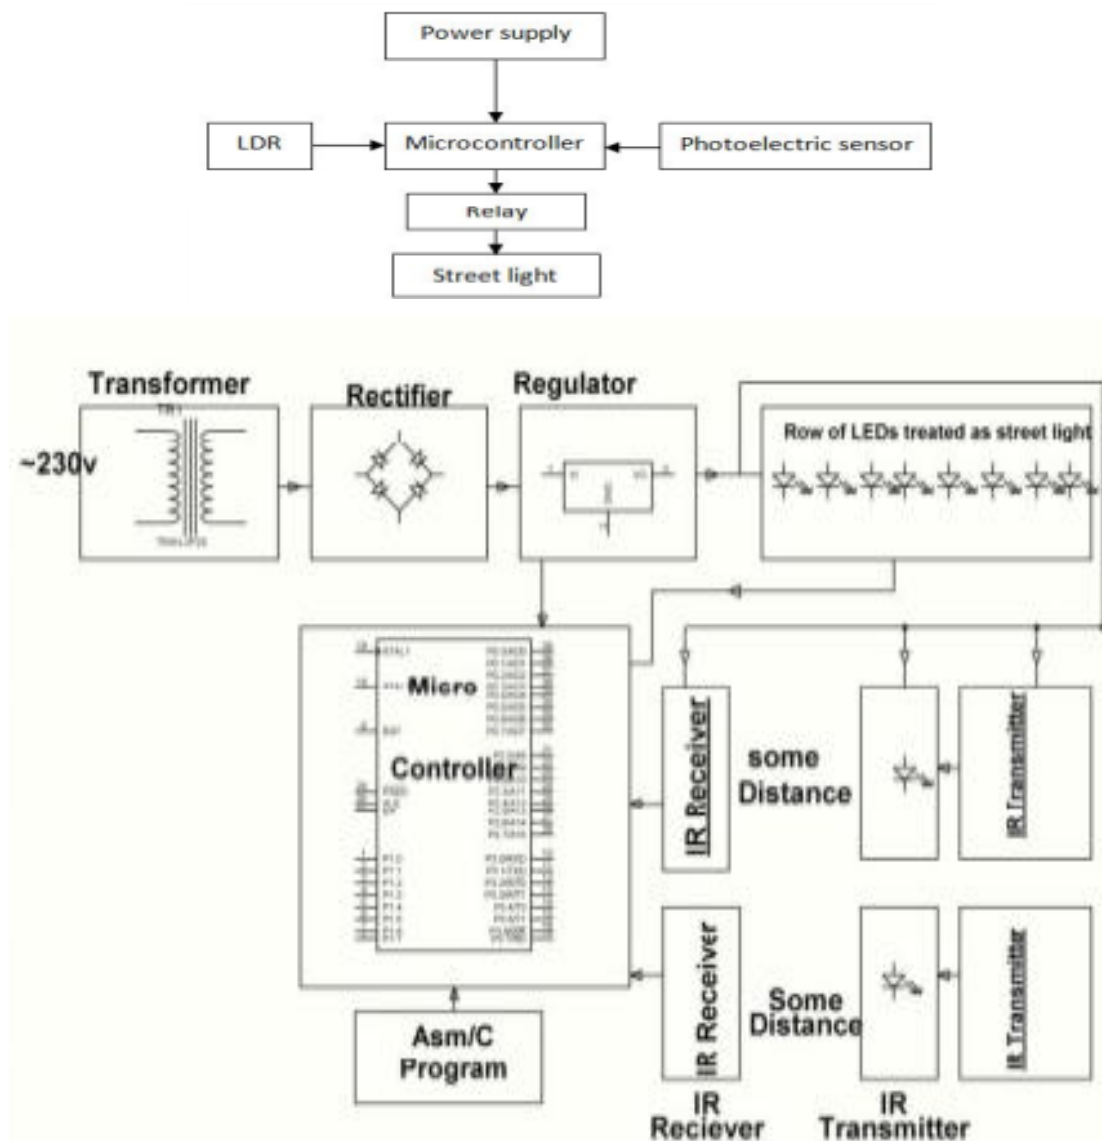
Power supply

LDR

Microcontroller

Photoelectric sensor

Relay

Street light

Transformer

TR1

Rectifier

Regulator

Row of LEDs treated as street light

~230v

Micro

Controller

IR Receiver

some Distance

IR Transmitter

IR Receiver

Some Distance

It Transmitter

Asm/C Program

IR Reciever

IR Transmitter